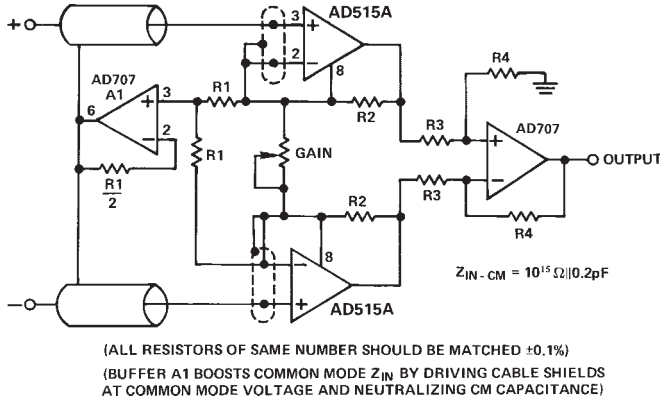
+
AD515A
3
2
8
AD707
A1
6
3
2
R1
R1
$\frac{R1}{2}$
GAIN
R2
R4
R3
AD707
OUTPUT
R3
R2
R4
8
AD515A
−
$Z_{IN-CM} = 10^{15}\,\Omega||0.2pF$

(ALL RESISTORS OF SAME NUMBER SHOULD BE MATCHED ±0.1%)

(BUFFER A1 BOOSTS COMMON MODE $Z_{IN}$ BY DRIVING CABLE SHIELDS AT COMMON MODE VOLTAGE AND NEUTRALIZING CM CAPACITANCE)